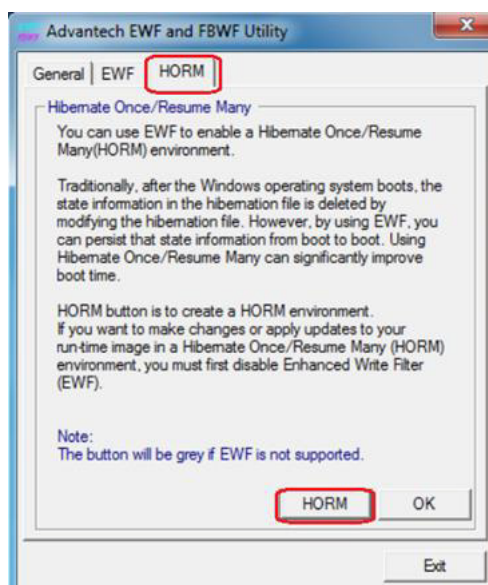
Advantech EWF and FBWF Utility

General | EWF | HORM

Hibernate Once/Resume Many

You can use EWF to enable a Hibernate Once/Resume Many(HORM) environment.

Traditionally, after the Windows operating system boots, the state information in the hibernation file is deleted by modifying the hibernation file. However, by using EWF, you can persist that state information from boot to boot. Using Hibernate Once/Resume Many can significantly improve boot time.

HORM button is to create a HORM environment.
If you want to make changes or apply updates to your run-time image in a Hibernate Once/Resume Many (HORM) environment, you must first disable Enhanced Write Filter (EWF).

Note:
The button will be grey if EWF is not supported.

HORM | OK

Exit